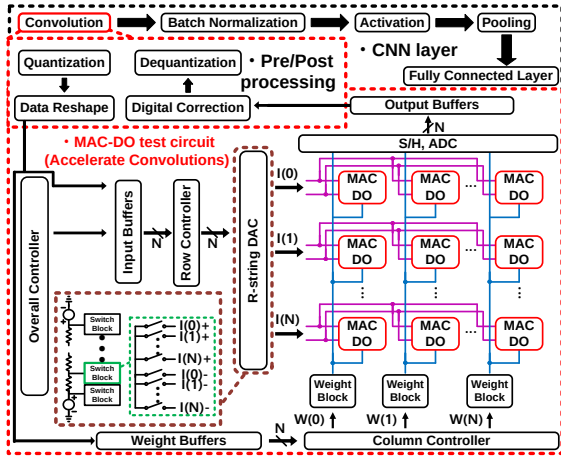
Convolution
Batch Normalization
Activation
Pooling
• CNN layer
Fully Connected Layer
Quantization
Dequantization
• Pre/Post processing
Data Reshape
Digital Correction
Output Buffers
N
• MAC-DO test circuit (Accelerate Convolutions)
S/H, ADC
Overall Controller
Input Buffers
N
Row Controller
N
R-string DAC
I(0)
I(1)
I(N)
MAC DO
MAC DO
...
MAC DO
MAC DO
MAC DO
...
MAC DO
MAC DO
MAC DO
...
MAC DO
Switch Block
Switch Block
Switch Block
Switch Block
I(0)+
I(1)+
I(N)+
I(0)-
I(1)-
I(N)-
Weight Block
Weight Block
Weight Block
W(0)
W(1)
W(N)
Weight Buffers
N
Column Controller